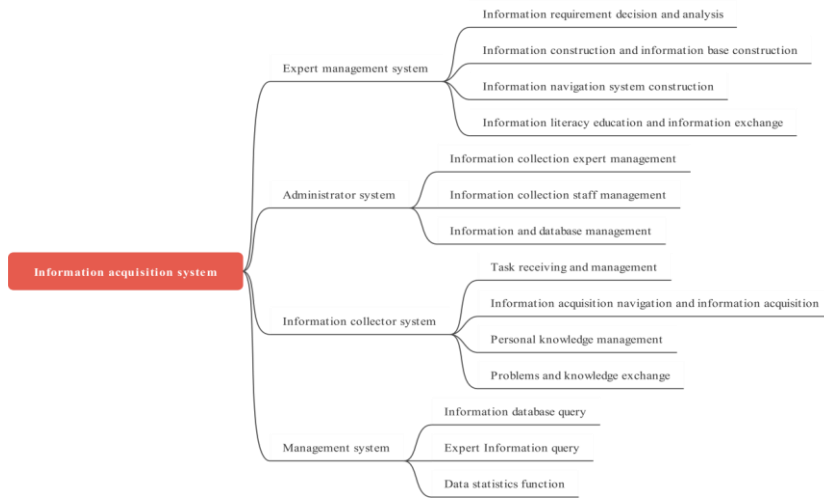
Information acquisition system

Expert management system

Information requirement decision and analysis

Information construction and information base construction

Information navigation system construction

Information literacy education and information exchange

Administrator system

Information collection expert management

Information collection staff management

Information and database management

Information collector system

Task receiving and management

Information acquisition navigation and information acquisition

Personal knowledge management

Problems and knowledge exchange

Management system

Information database query

Expert Information query

Data statistics function